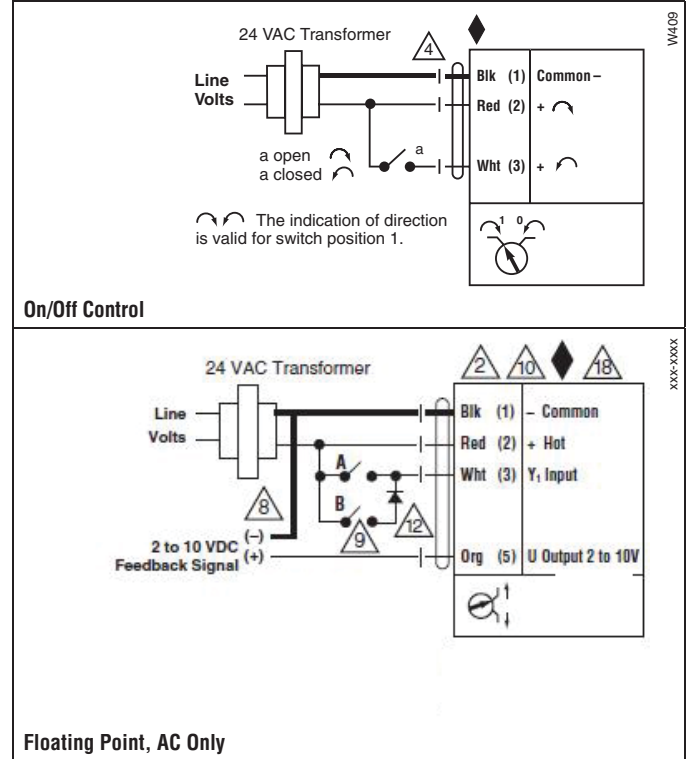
24 VAC Transformer

4

W409

Line Volts

Blk (1) Common –

Red (2) +

a open
a closed

a

Wht (3) +

The indication of direction is valid for switch position 1.

1 0

On/Off Control

24 VAC Transformer

2 10 18

xxx-xxxx

Line Volts

Blk (1) – Common

Red (2) + Hot

A

Wht (3) $Y_1$ Input

B

8

12

9

2 to 10 VDC Feedback Signal (–) (+)

Org (5) U Output 2 to 10V

1

Floating Point, AC Only